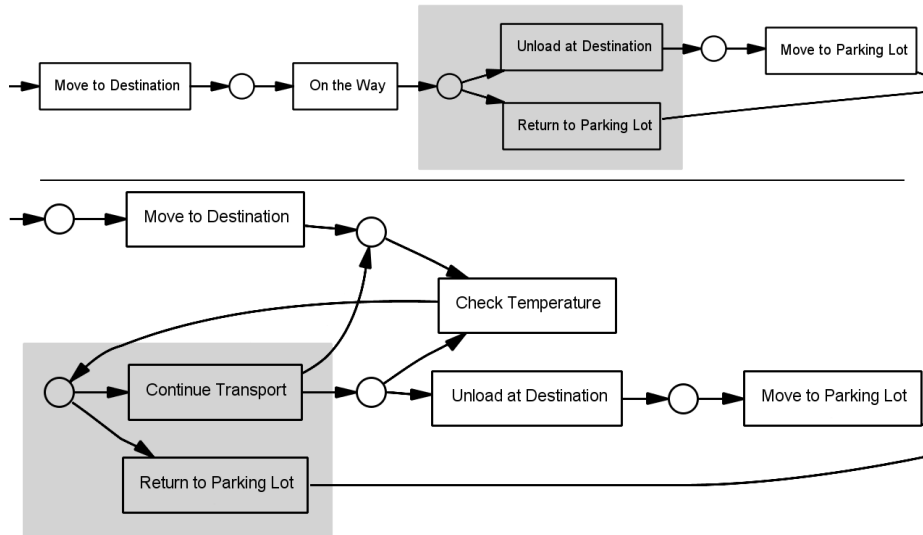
Move to Destination

On the Way

Unload at Destination

Return to Parking Lot

Move to Parking Lot

Move to Destination

Check Temperature

Continue Transport

Return to Parking Lot

Unload at Destination

Move to Parking Lot